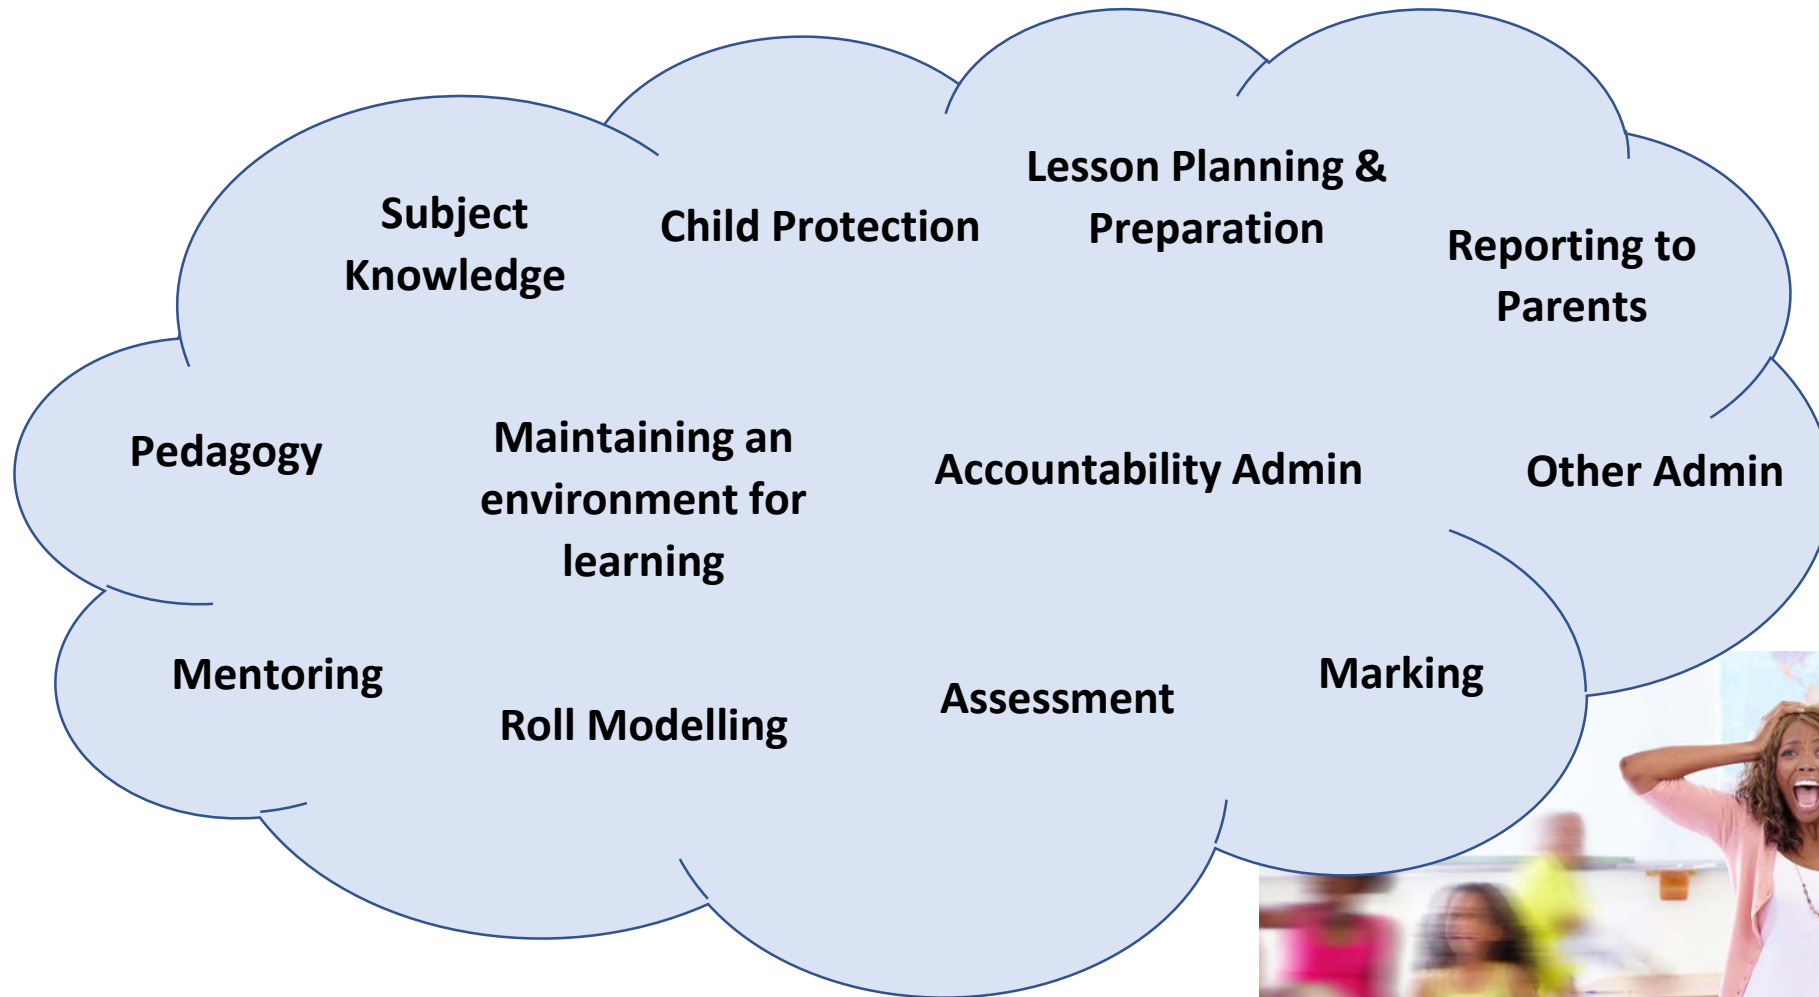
Subject Knowledge

Child Protection

Lesson Planning & Preparation

Reporting to Parents

Pedagogy

Maintaining an environment for learning

Accountability Admin

Other Admin

Mentoring

Roll Modelling

Assessment

Marking